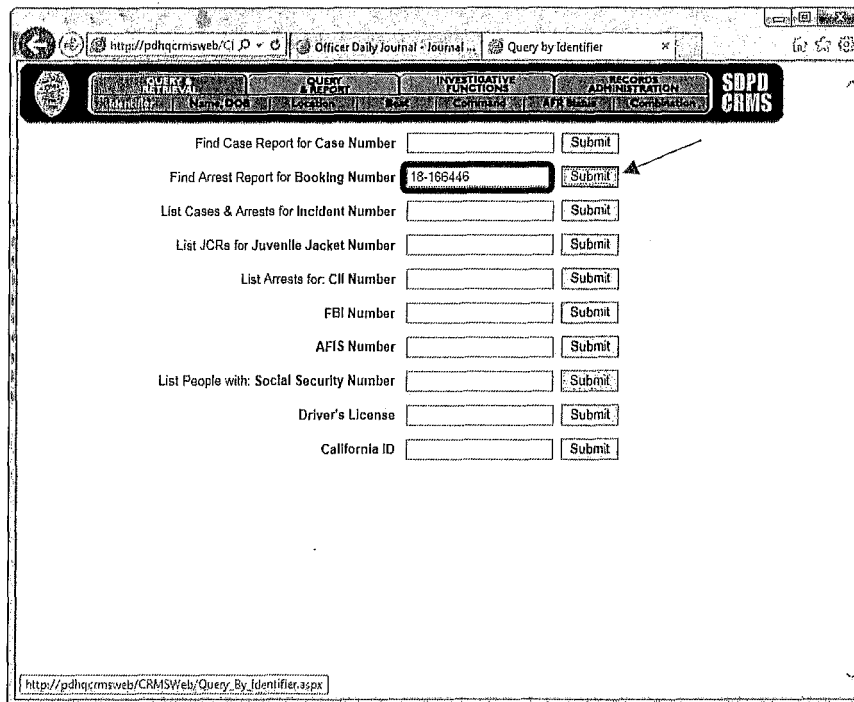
http://pdhqcrmsweb/Cl
Officer Daily Journal - Journal ...
Query by Identifier

QUERY & REPORT RETRIEVAL
QUERY & REPORT
INVESTIGATIVE FUNCTIONS
RECORDS ADMINISTRATION
SDPD CRMS
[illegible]
Name/DOB
Location
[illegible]
Command
AFR Status
Combination

Find Case Report for Case Number
Submit

Find Arrest Report for Booking Number
18-166446
Submit

List Cases & Arrests for Incident Number
Submit

List JCRs for Juvenile Jacket Number
Submit

List Arrests for: CII Number
Submit

FBI Number
Submit

AFIS Number
Submit

List People with: Social Security Number
Submit

Driver's License
Submit

California ID
Submit

http://pdhqcrmsweb/CRMSWeb/Query_By_Identifier.aspx